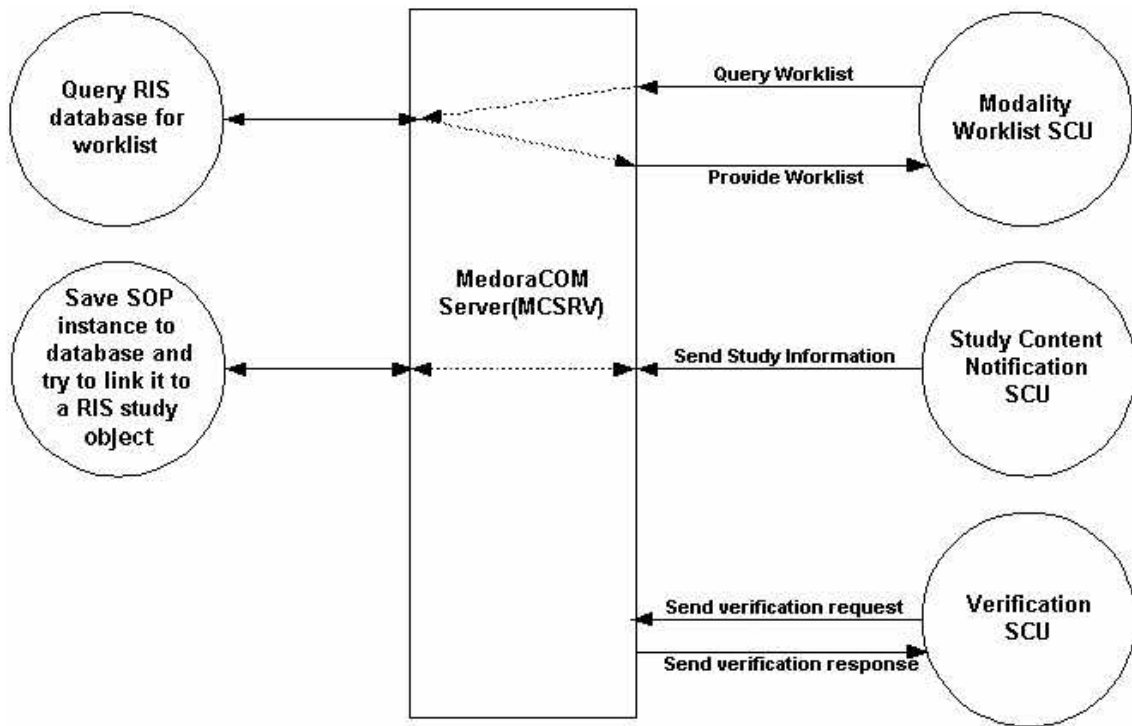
Query RIS database for worklist

Save SOP instance to database and try to link it to a RIS study object

MedoraCOM Server(MCSRV)

Query Worklist

Provide Worklist

Modality Worklist SCU

Send Study Information

Study Content Notification SCU

Send verification request

Send verification response

Verification SCU